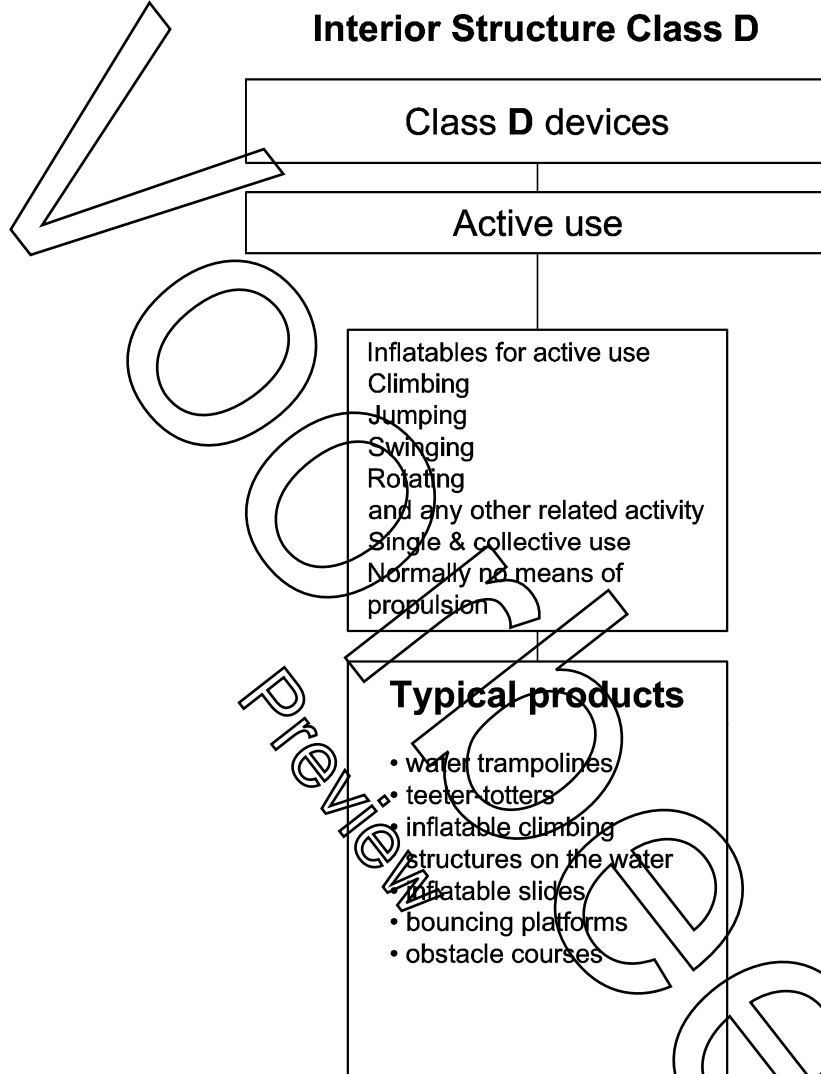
Interior Structure Class D

Class D devices

Active use

Inflatables for active use
Climbing
Jumping
Swinging
Rotating
and any other related activity
Single & collective use
Normally no means of propulsion

Typical products

• water trampolines
• teeter-totters
• inflatable climbing structures on the water
• inflatable slides
• bouncing platforms
• obstacle courses

Vornorm Preview